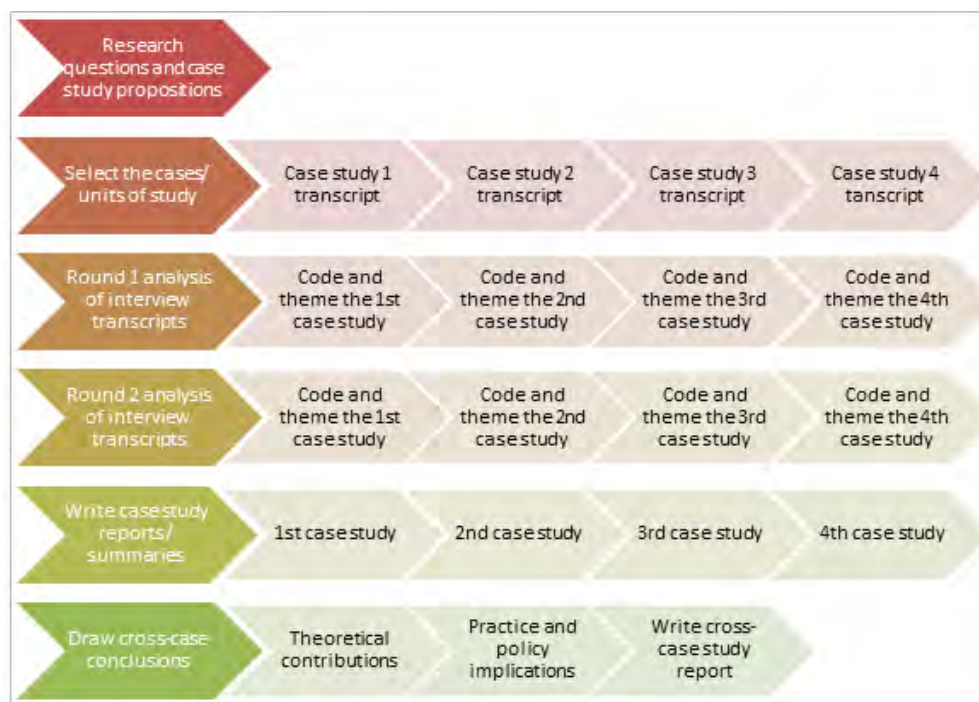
Research questions and case study propositions

Select the cases/ units of study

Case study 1 transcript

Case study 2 transcript

Case study 3 transcript

Case study 4 tanscript

Round 1 analysis of interview transcripts

Code and theme the 1st case study

Code and theme the 2nd case study

Code and theme the 3rd case study

Code and theme the 4th case study

Round 2 analysis of interview transcripts

Code and theme the 1st case study

Code and theme the 2nd case study

Code and theme the 3rd case study

Code and theme the 4th case study

Write case study reports/ summaries

1st case study

2nd case study

3rd case study

4th case study

Draw cross-case conclusions

Theoretical contributions

Practice and policy implications

Write cross-case study report